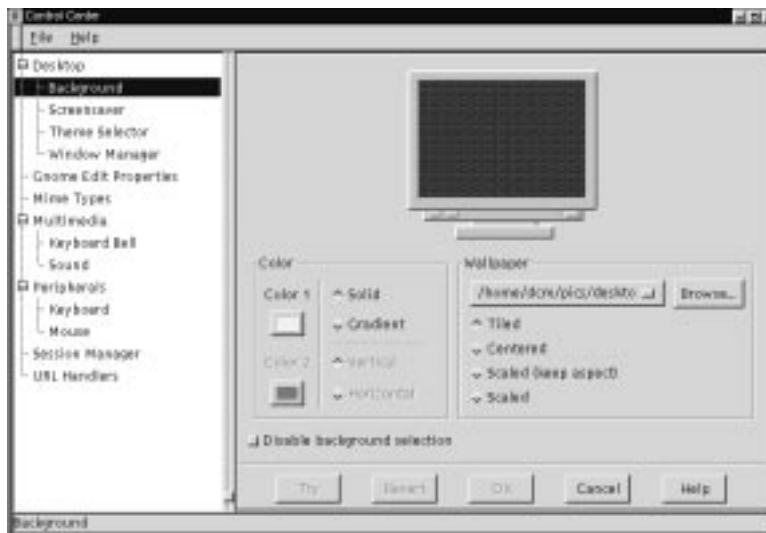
Control Center

File Help

Desktop
Background
Screensaver
Theme Selector
Window Manager
Gnome Edit Properties
Mime Types
Multimedia
Keyboard Bell
Sound
Peripherals
Keyboard
Mouse
Session Manager
URL Handlers

Color
Color 1
Color 2
Solid
Gradient
Vertical
Horizontal

Wallpaper
/home/dcne/pics/deskto
Browse...
Tiled
Centered
Scaled (keep aspect)
Scaled

Disable background selection

Try
Revert
OK
Cancel
Help

Background